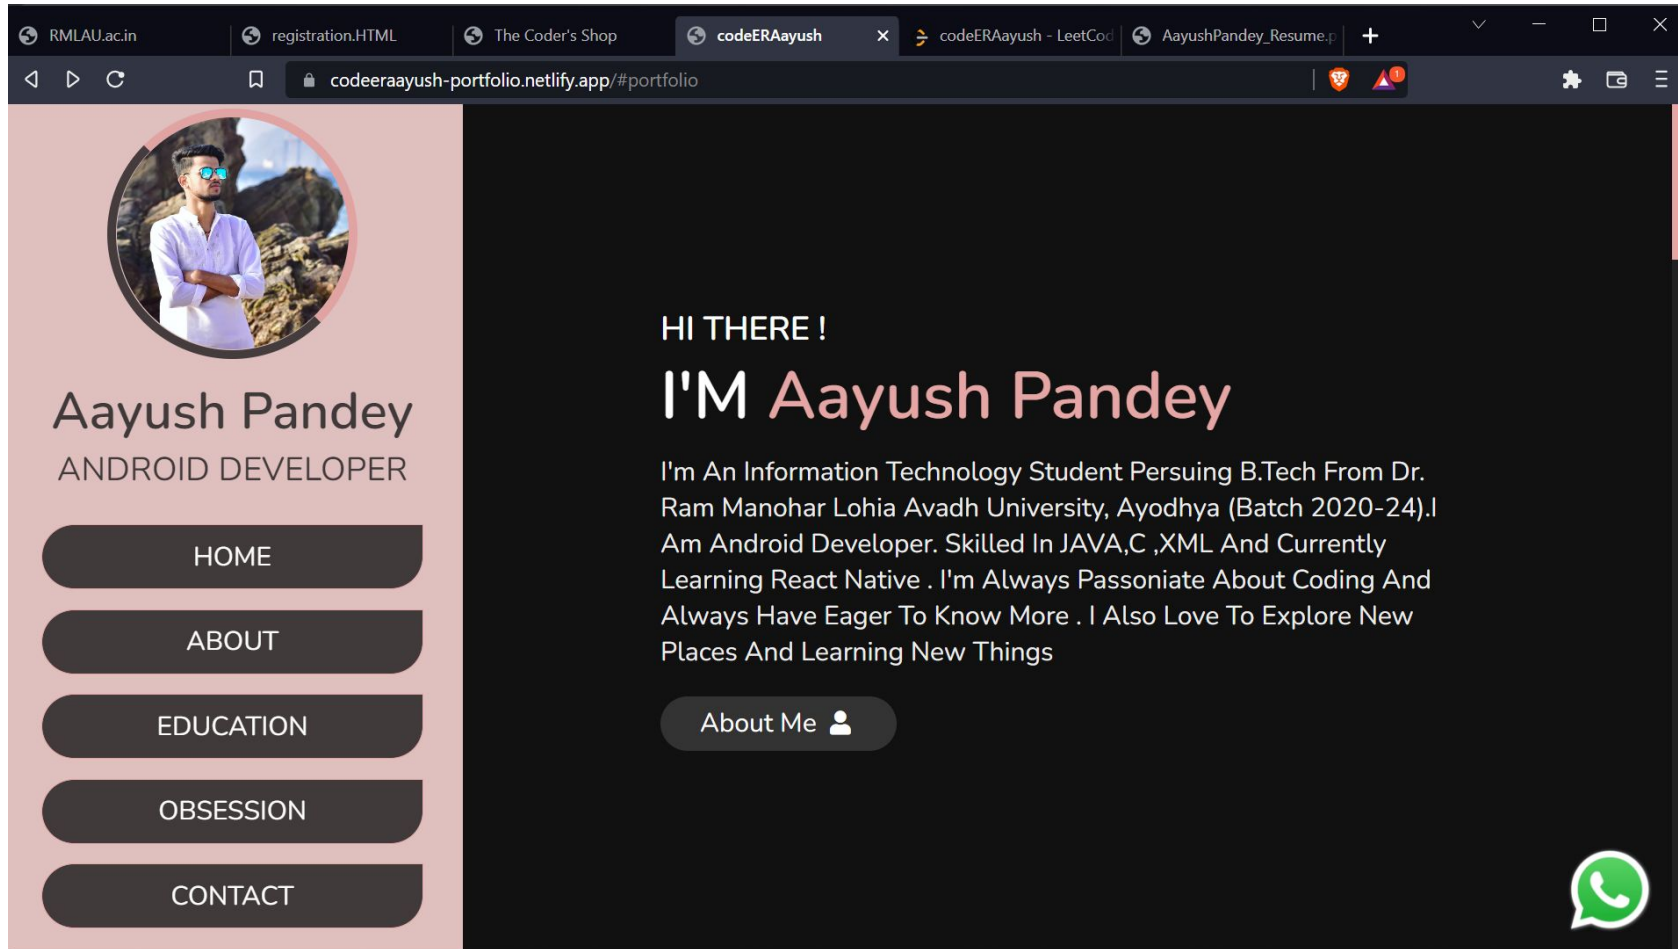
RMLAU.ac.in
registration.HTML
The Coder's Shop
codeERAayush
codeERAayush - LeetCod
AayushPandey_Resume.p

codeeraayush-portfolio.netlify.app/#portfolio

Aayush Pandey
ANDROID DEVELOPER

HOME
ABOUT
EDUCATION
OBSESSION
CONTACT

HI THERE !
I'M Aayush Pandey

I'm An Information Technology Student Persuing B.Tech From Dr. Ram Manohar Lohia Avadh University, Ayodhya (Batch 2020-24).I Am Android Developer. Skilled In JAVA,C ,XML And Currently Learning React Native . I'm Always Passoniate About Coding And Always Have Eager To Know More . I Also Love To Explore New Places And Learning New Things

About Me